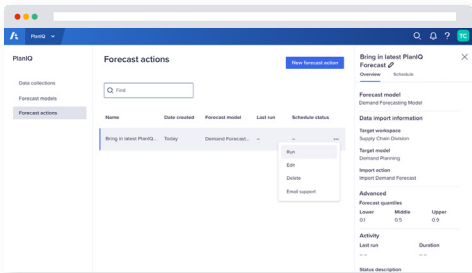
PlanIQ

TC

PlanIQ

Data collections

Forecast models

Forecast actions

Forecast actions

New forecast action

Find

| Name | Date created | Forecast model | Last run | Schedule status |
|---|---|---|---|---|
| Bring in latest PlanIQ... | Today | Demand Forecast... | – | – |

Run

Edit

Delete

Email support

Bring in latest PlanIQ Forecast

Overview

Schedule

Forecast model
Demand Forecasting Model

Data import information

Target workspace
Supply Chain Division

Target model
Demand Planning

Import action
Import Demand Forecast

Advanced

Forecast quantiles

| Lower | Middle | Upper |
|---|---|---|
| 0.1 | 0.5 | 0.9 |

Activity

Last run

Duration

– –

Status description